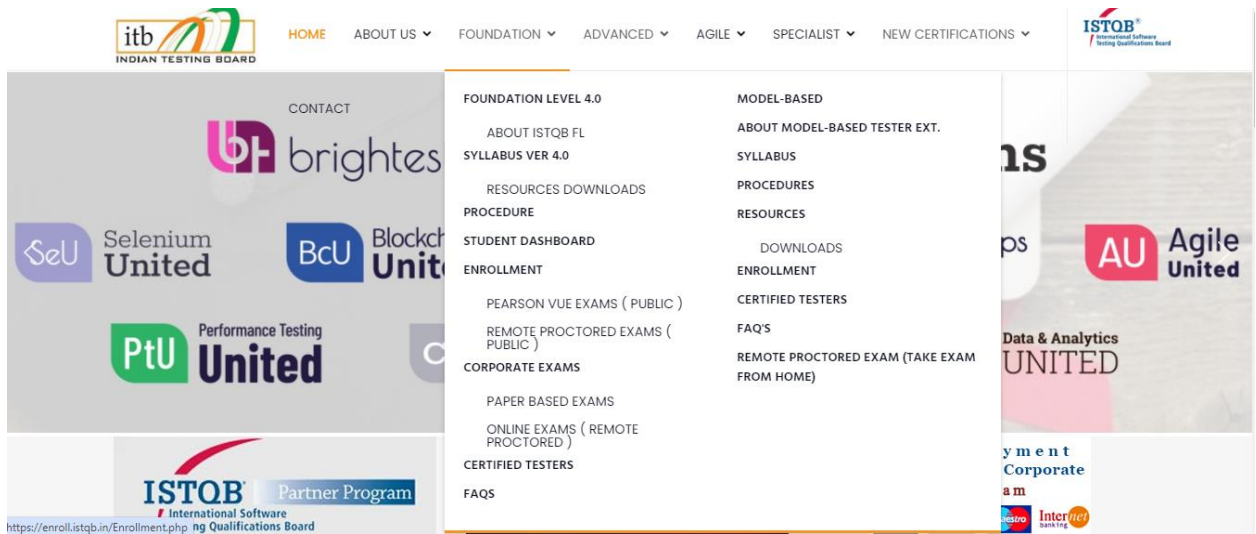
itb INDIAN TESTING BOARD

HOME ABOUT US FOUNDATION ADVANCED AGILE SPECIALIST NEW CERTIFICATIONS

ISTQB® International Software Testing Qualifications Board

CONTACT

brightes

Selenium United

BcU Blockch Unit

PtU Performance Testing United

ns

ps

AU Agile United

Data & Analytics UNITED

FOUNDATION LEVEL 4.0

ABOUT ISTQB FL

SYLLABUS VER 4.0

RESOURCES DOWNLOADS

PROCEDURE

STUDENT DASHBOARD

ENROLLMENT

PEARSON VUE EXAMS ( PUBLIC )

REMOTE PROCTORED EXAMS ( PUBLIC )

CORPORATE EXAMS

PAPER BASED EXAMS

ONLINE EXAMS ( REMOTE PROCTORED )

CERTIFIED TESTERS

FAQS

MODEL-BASED

ABOUT MODEL-BASED TESTER EXT.

SYLLABUS

PROCEDURES

RESOURCES

DOWNLOADS

ENROLLMENT

CERTIFIED TESTERS

FAQ'S

REMOTE PROCTORED EXAM (TAKE EXAM FROM HOME)

ISTQB Partner Program International Software ng Qualifications Board

yment Corporate am

Maestro Internet banking

https://enroll.istqb.in/Enrollment.php